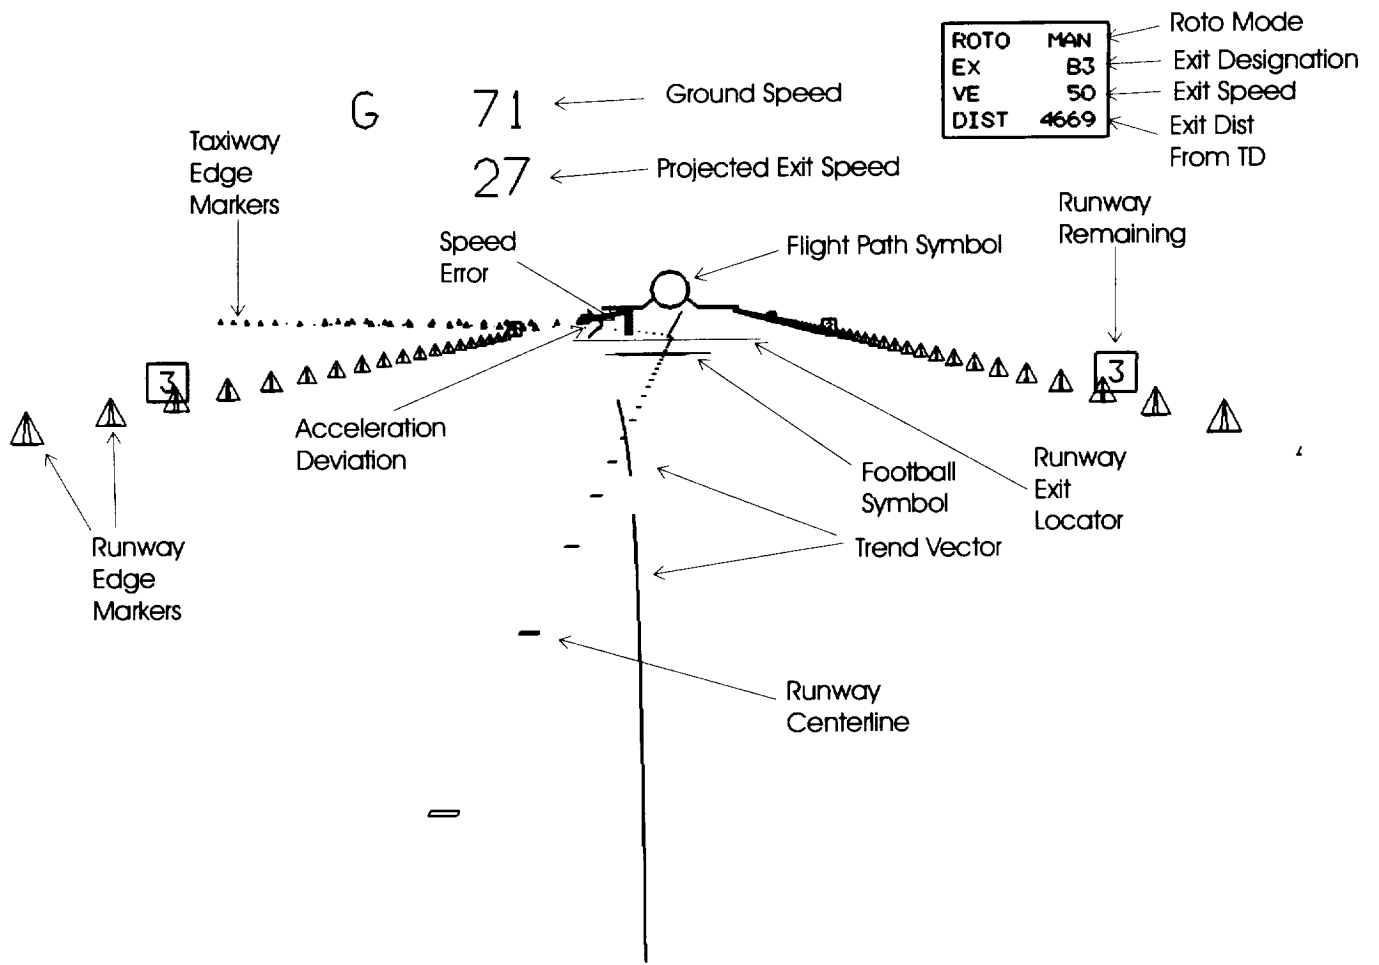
| ROTO | MAN |
|---|---|
| EX | B3 |
| VE | 50 |
| DIST | 4669 |

Roto Mode
Exit Designation
Exit Speed
Exit Dist From TD

G 71
Ground Speed

27
Projected Exit Speed

Taxiway Edge Markers

Speed Error

Flight Path Symbol

Runway Remaining

3

3

Acceleration Deviation

Football Symbol

Runway Exit Locator

Trend Vector

Runway Edge Markers

Runway Centerline